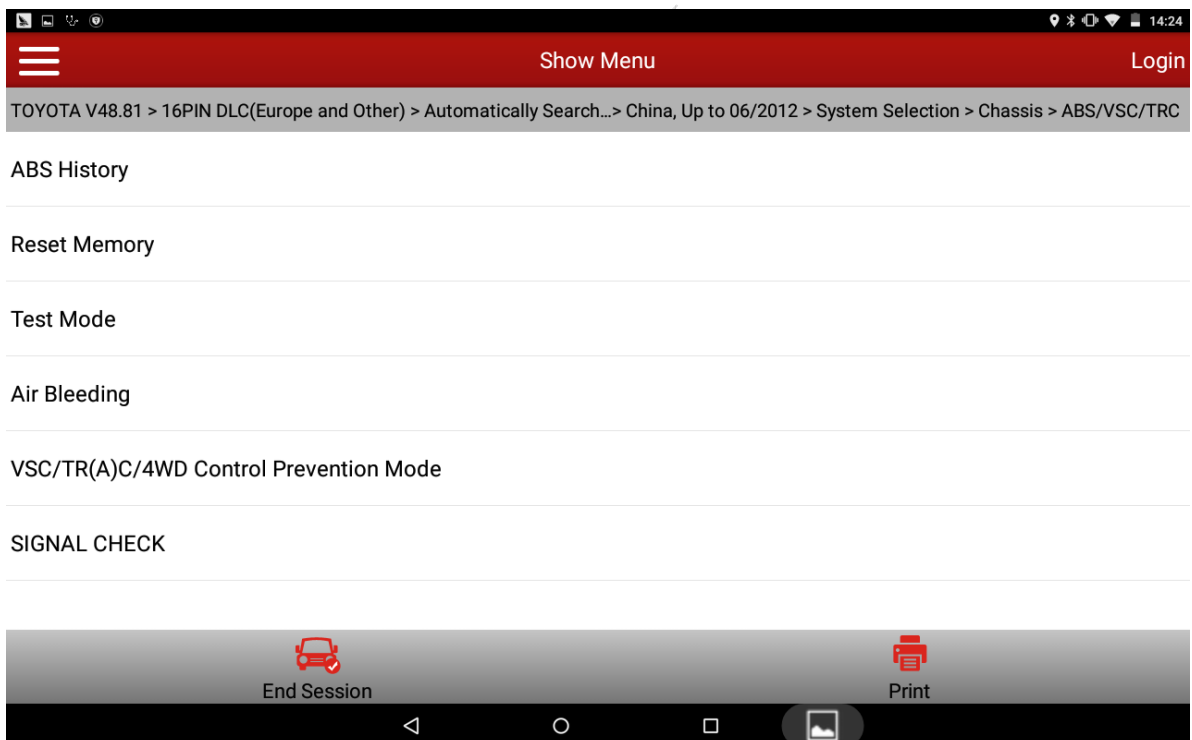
14:24

Show Menu

Login

TOYOTA V48.81 > 16PIN DLC(Europe and Other) > Automatically Search...> China, Up to 06/2012 > System Selection > Chassis > ABS/VSC/TRC

ABS History

Reset Memory

Test Mode

Air Bleeding

VSC/TR(A)C/4WD Control Prevention Mode

SIGNAL CHECK

End Session

Print